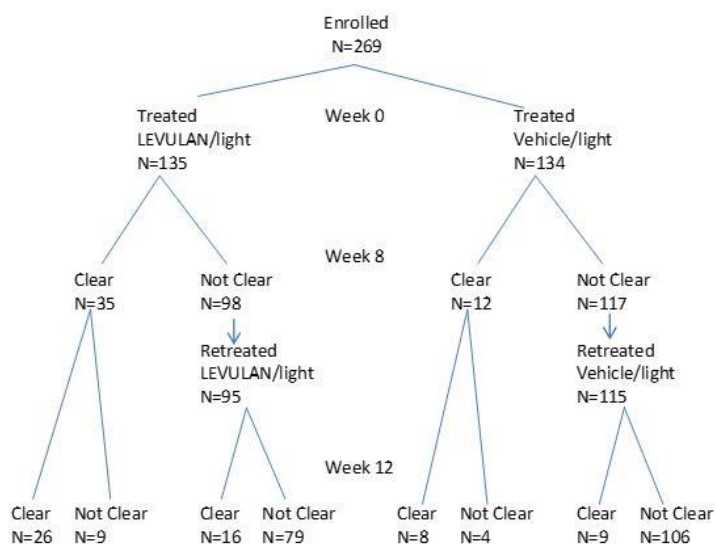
Enrolled
N=269

Week 0

Treated
LEVULAN/light
N=135

Treated
Vehicle/light
N=134

Week 8

Clear
N=35

Not Clear
N=98

Retreated
LEVULAN/light
N=95

Clear
N=12

Not Clear
N=117

Retreated
Vehicle/light
N=115

Week 12

Clear
N=26

Not Clear
N=9

Clear
N=16

Not Clear
N=79

Clear
N=8

Not Clear
N=4

Clear
N=9

Not Clear
N=106